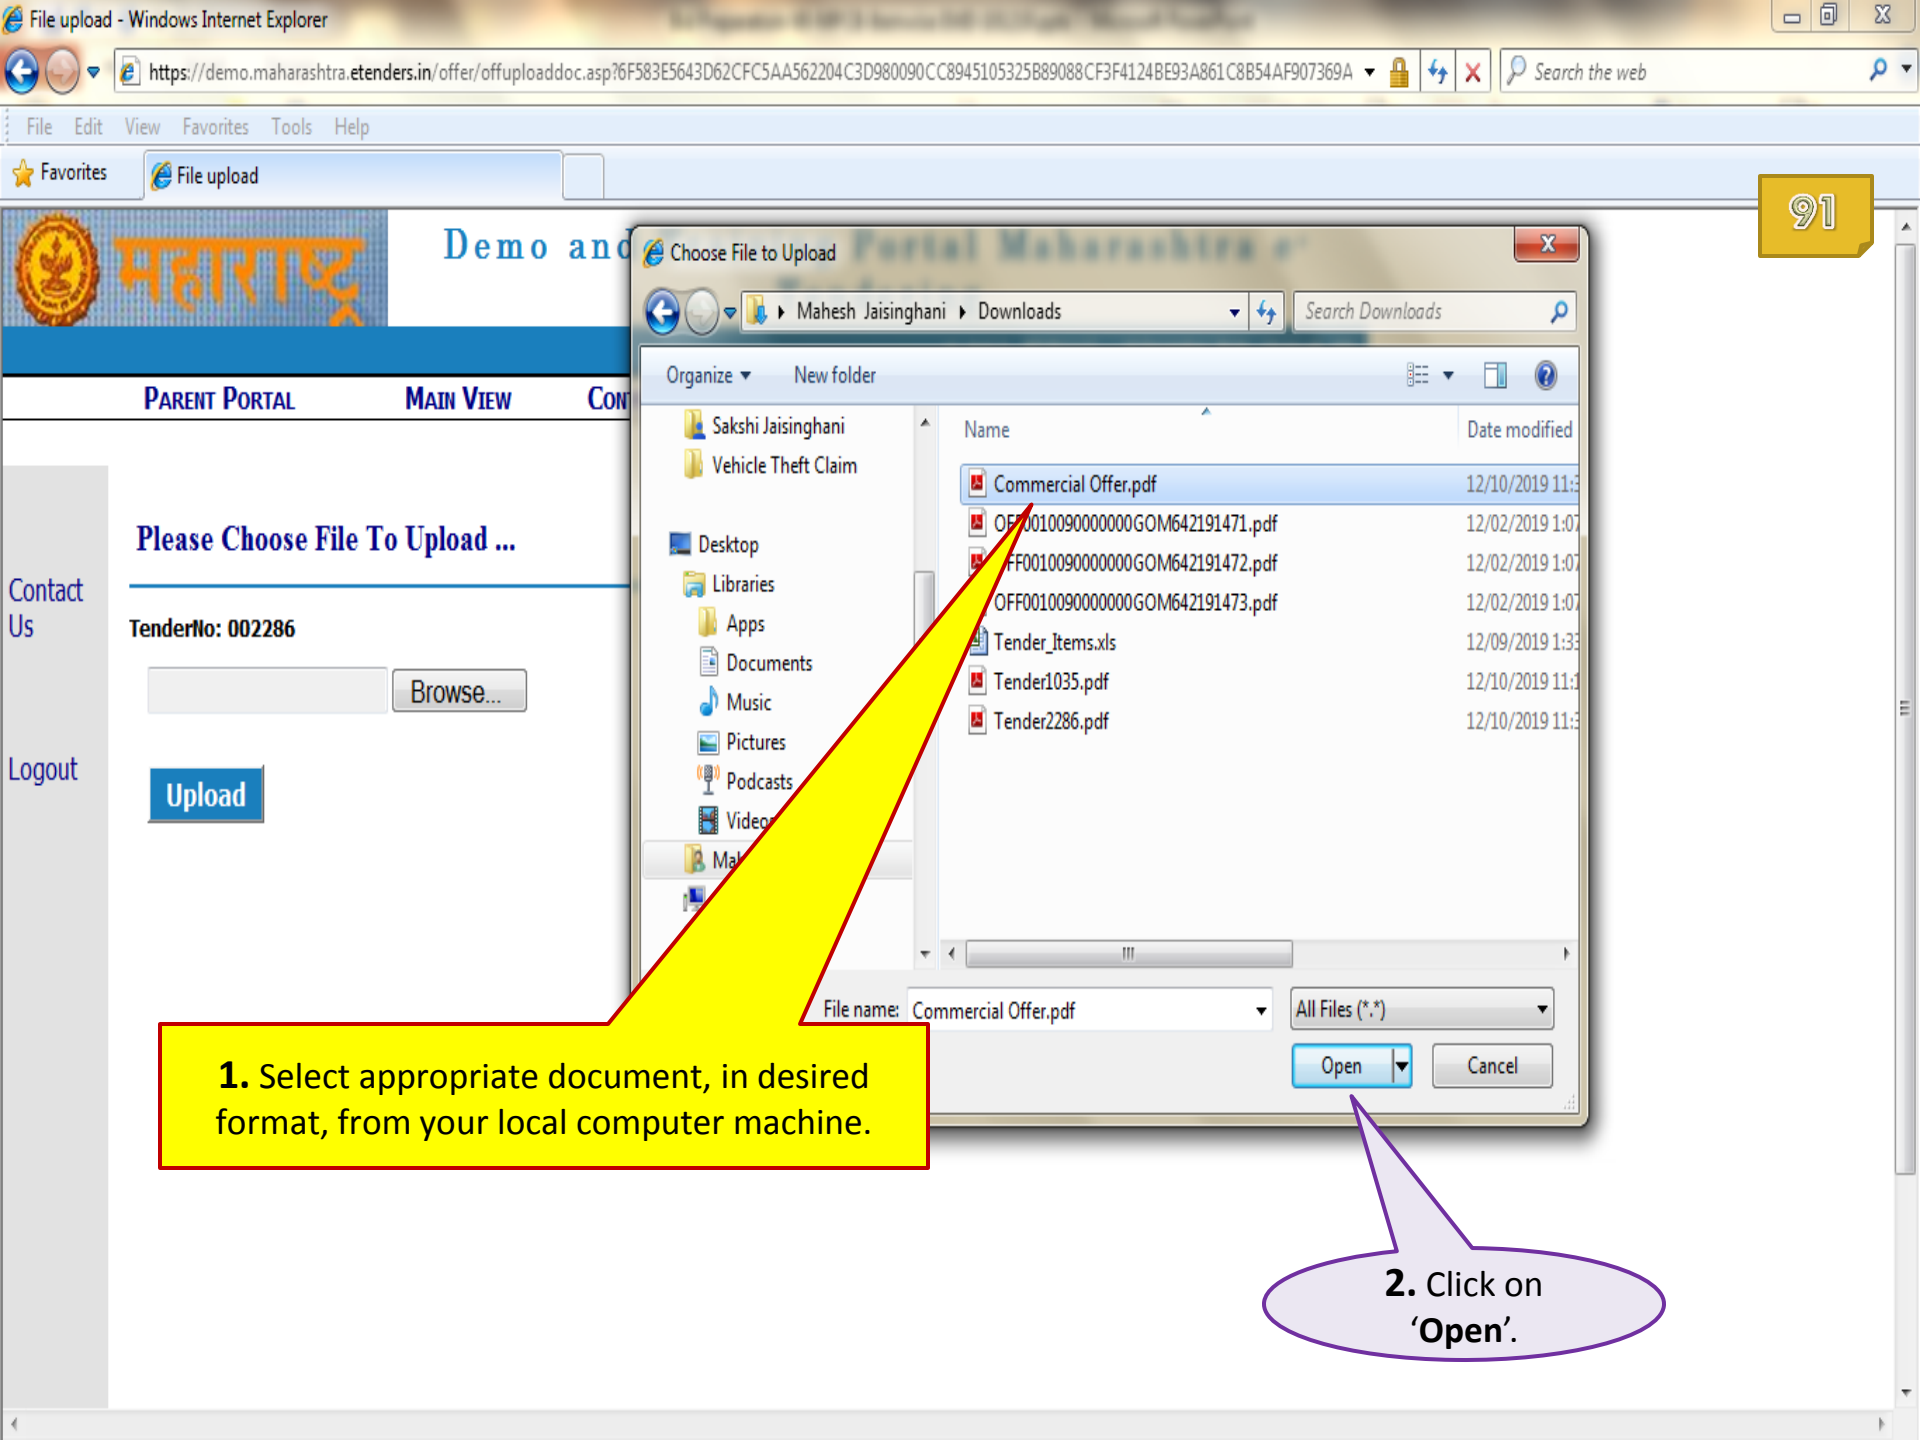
File upload - Windows Internet Explorer

https://demo.maharashtra.etenders.in/offer/offuploaddoc.asp?6F583E5643D62CFC5AA562204C3D980090CC8945105325B89088CF3F4124BE93A861C8B54AF907369A

Search the web

File Edit View Favorites Tools Help

Favorites

File upload

91

महाराष्ट्र

Demo and

PARENT PORTAL MAIN VIEW CON

Please Choose File To Upload ...

TenderNo: 002286

Browse...

Upload

Contact Us

Logout

Choose File to Upload

Mahesh Jaisinghani ▸ Downloads

Search Downloads

Organize ▾ New folder

Sakshi Jaisinghani
Vehicle Theft Claim
Desktop
Libraries
Apps
Documents
Music
Pictures
Podcasts
Video
Ma

| Name | Date modified |
|---|---|
| Commercial Offer.pdf | 12/10/2019 11: |
| OF0010090000000GOM642191471.pdf | 12/02/2019 1:0 |
| FF0010090000000GOM642191472.pdf | 12/02/2019 1:0 |
| OFF0010090000000GOM642191473.pdf | 12/02/2019 1:0 |
| Tender_Items.xls | 12/09/2019 1:3 |
| Tender1035.pdf | 12/10/2019 11: |
| Tender2286.pdf | 12/10/2019 11: |

File name: Commercial Offer.pdf

All Files (*.*)

Open

Cancel

1. Select appropriate document, in desired format, from your local computer machine.

2. Click on 'Open'.